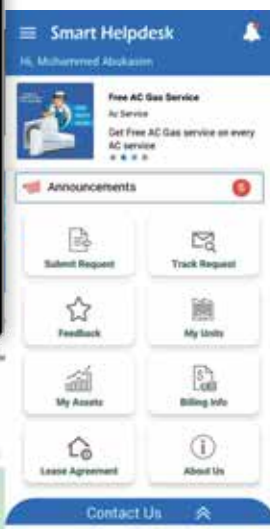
Smart Helpdesk

Hi, Mohammed Abukasim

Free AC Gas Service

Ac Service

Get Free AC Gas service on every AC service

Announcements 5

Submit Request

Track Request

Feedback

My Units

My Assets

Billing Info

Lease Agreement

About Us

Contact Us